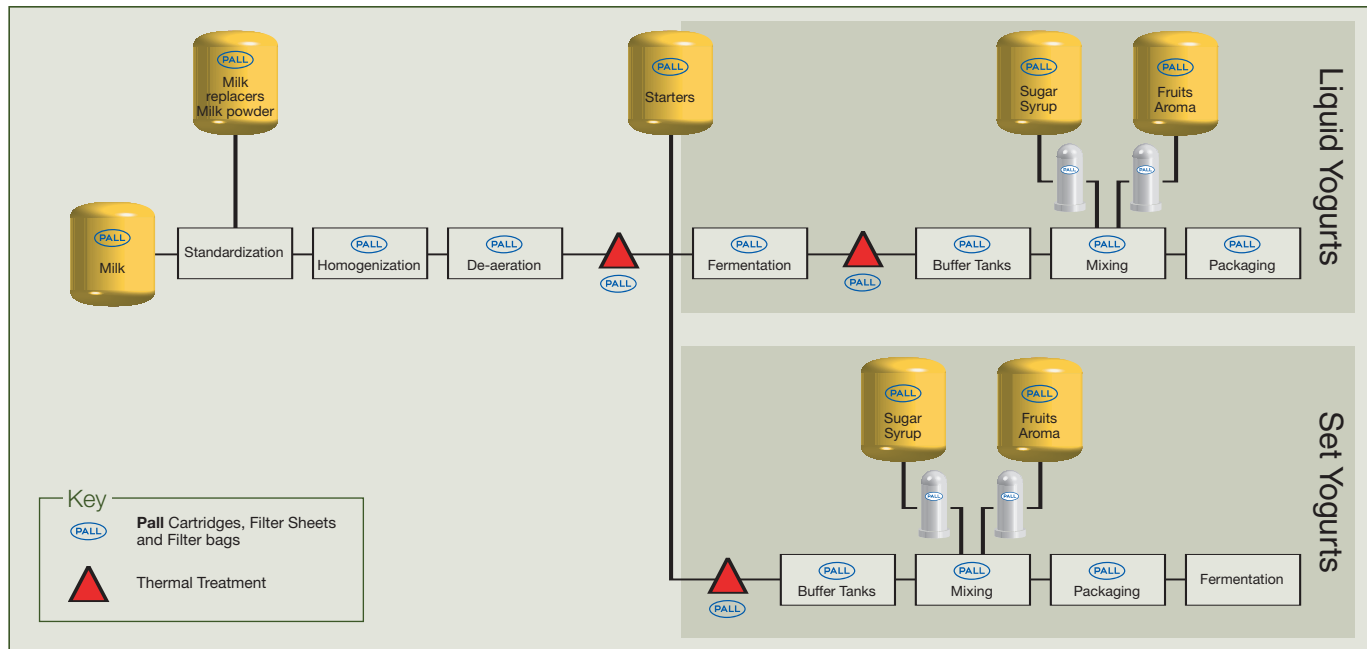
PALL
Milk replacers Milk powder

PALL
Starters

PALL
Sugar Syrup

PALL
Fruits Aroma

PALL

PALL

Liquid Yogurts

PALL
Milk

Standardization

PALL
Homogenization

PALL
De-aeration

PALL

PALL
Fermentation

PALL

PALL
Buffer Tanks

PALL
Mixing

PALL
Packaging

PALL
Sugar Syrup

PALL
Fruits Aroma

PALL

PALL

Set Yogurts

Key
PALL Pall Cartridges, Filter Sheets and Filter bags
Thermal Treatment

PALL

PALL
Buffer Tanks

PALL
Mixing

PALL
Packaging

Fermentation